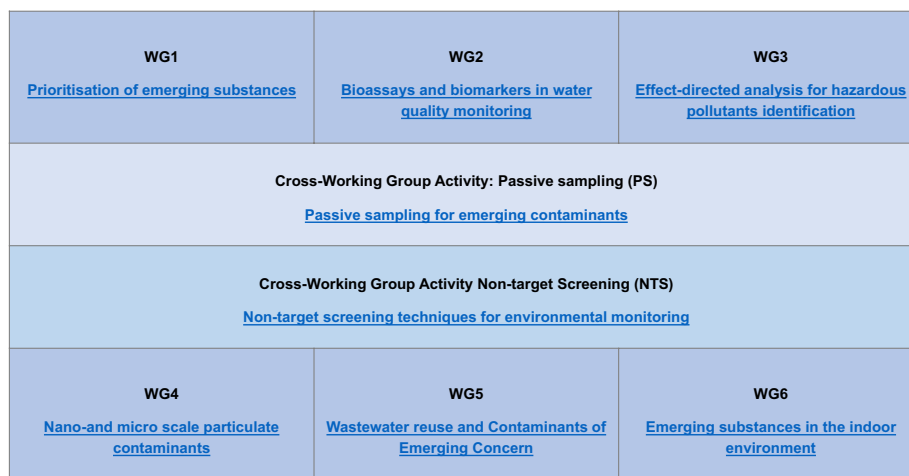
| WG1<br>Prioritisation of emerging substances | WG2<br>Bioassays and biomarkers in water quality monitoring | WG3<br>Effect-directed analysis for hazardous pollutants identification |
|---|---|---|

Cross-Working Group Activity: Passive sampling (PS)

Passive sampling for emerging contaminants

Cross-Working Group Activity Non-target Screening (NTS)

Non-target screening techniques for environmental monitoring

| WG4<br>Nano-and micro scale particulate contaminants | WG5<br>Wastewater reuse and Contaminants of Emerging Concern | WG6<br>Emerging substances in the indoor environment |
|---|---|---|